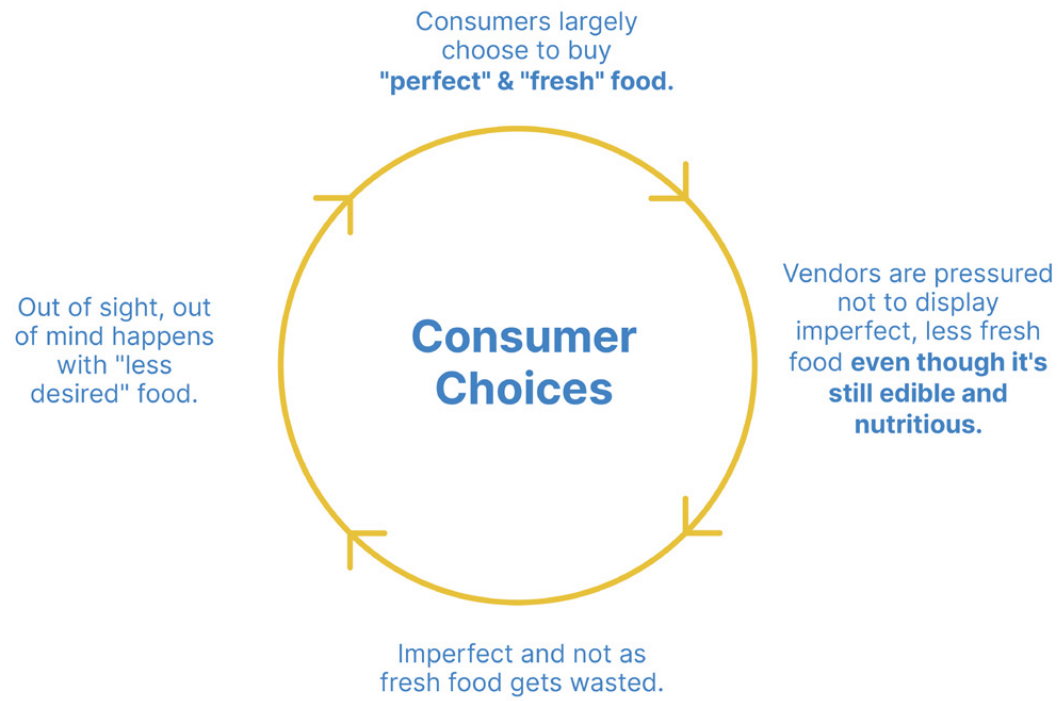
Consumers largely choose to buy "perfect" & "fresh" food.

Vendors are pressured not to display imperfect, less fresh food even though it's still edible and nutritious.

Consumer Choices

Imperfect and not as fresh food gets wasted.

Out of sight, out of mind happens with "less desired" food.